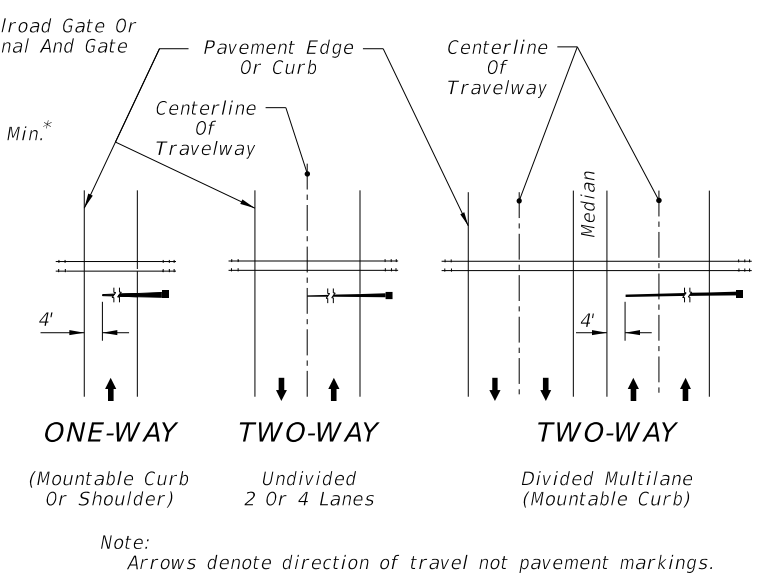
lroad Gate Or
nal And Gate

Min.*

Pavement Edge
Or Curb

Centerline
Of
Travelway

Centerline
Of
Travelway

Median

4'

4'

ONE-WAY

(Mountable Curb
Or Shoulder)

TWO-WAY

Undivided
2 Or 4 Lanes

TWO-WAY

Divided Multilane
(Mountable Curb)

Note:
Arrows denote direction of travel not pavement markings.